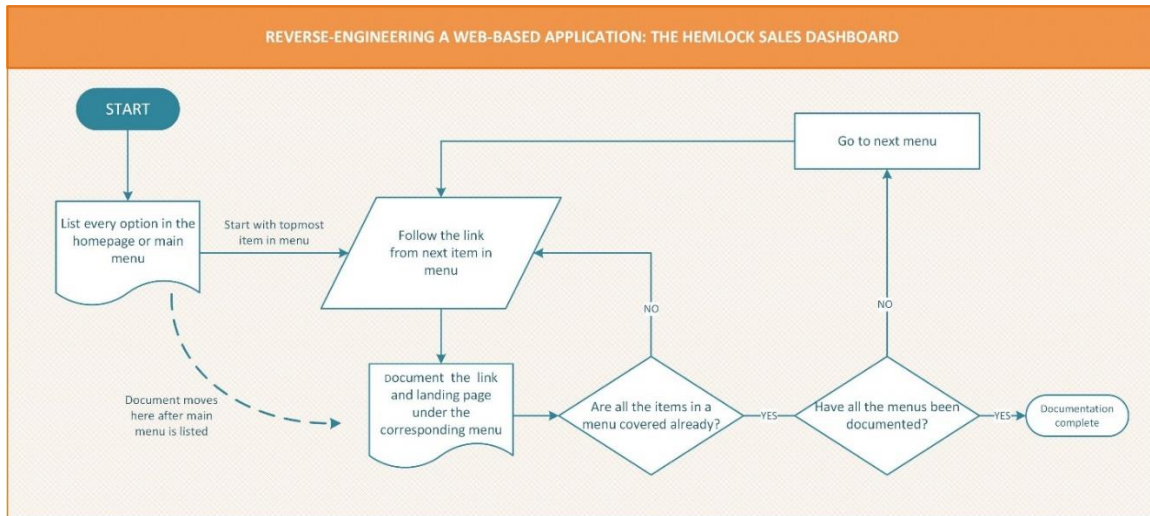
REVERSE-ENGINEERING A WEB-BASED APPLICATION: THE HEMLOCK SALES DASHBOARD

START

List every option in the homepage or main menu

Start with topmost item in menu

Follow the link from next item in menu

Go to next menu

NO

NO

Document moves here after main menu is listed

Document the link and landing page under the corresponding menu

Are all the items in a menu covered already?

YES

Have all the menus been documented?

YES

Documentation complete